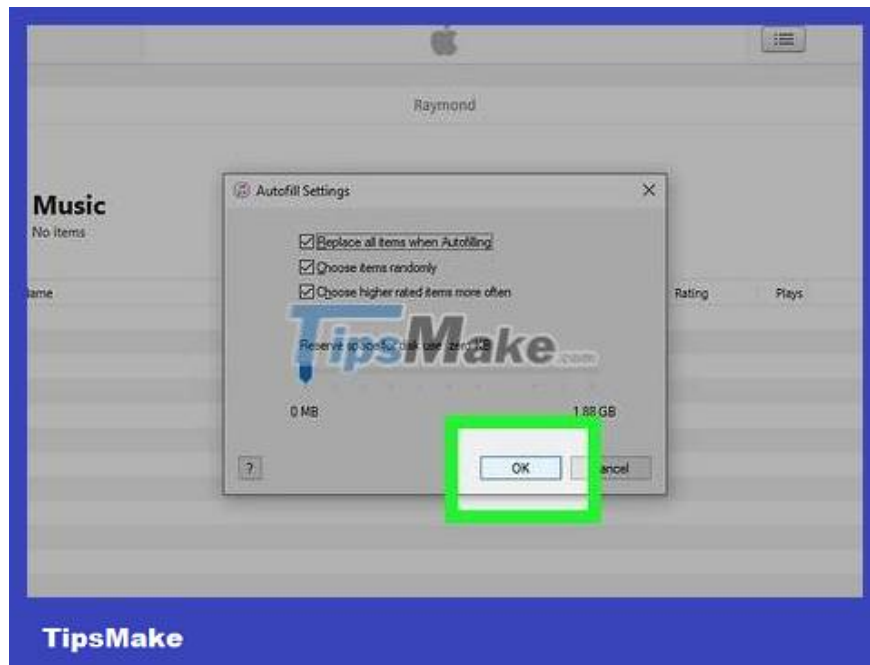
Raymond

Music
No items

ame

Rating

Plays

Autofill Settings

Replace all items when Autofilling

Choose items randomly

Choose higher rated items more often

TipsMake.com

Reserve space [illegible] disk use: zero KB

0 MB

1.88 GB

?

OK

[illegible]ancel

TipsMake